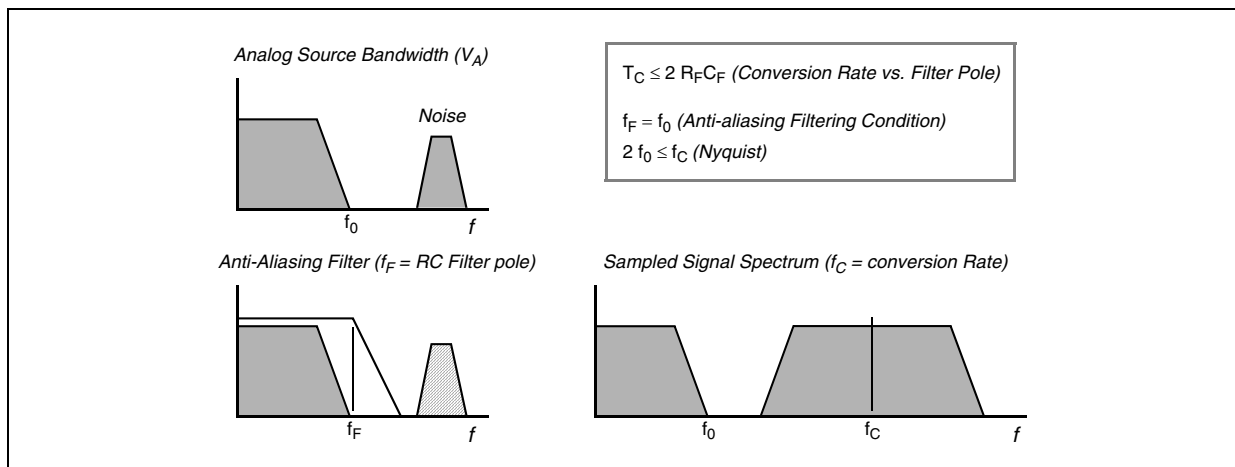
Analog Source Bandwidth ($V_A$)

Noise

$f_0$

$f$

$T_C \leq 2\ R_F C_F$ (Conversion Rate vs. Filter Pole)

$f_F = f_0$ (Anti-aliasing Filtering Condition)

$2\ f_0 \leq f_C$ (Nyquist)

Anti-Aliasing Filter ($f_F$ = RC Filter pole)

$f_F$

$f$

Sampled Signal Spectrum ($f_C$ = conversion Rate)

$f_0$

$f_C$

$f$